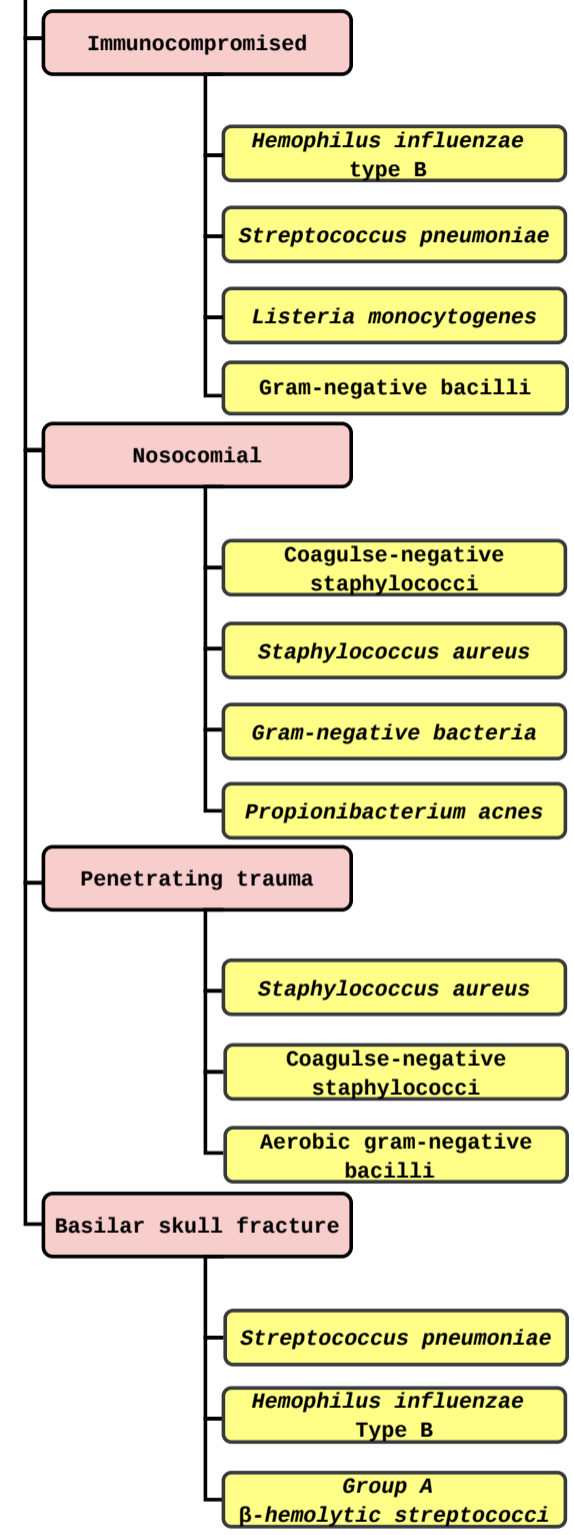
Immunocompromised

Hemophilus influenzae type B

Streptococcus pneumoniae

Listeria monocytogenes

Gram-negative bacilli

Nosocomial

Coagulse-negative staphylococci

Staphylococcus aureus

Gram-negative bacteria

Propionibacterium acnes

Penetrating trauma

Staphylococcus aureus

Coagulse-negative staphylococci

Aerobic gram-negative bacilli

Basilar skull fracture

Streptococcus pneumoniae

Hemophilus influenzae Type B

Group A β-hemolytic streptococci